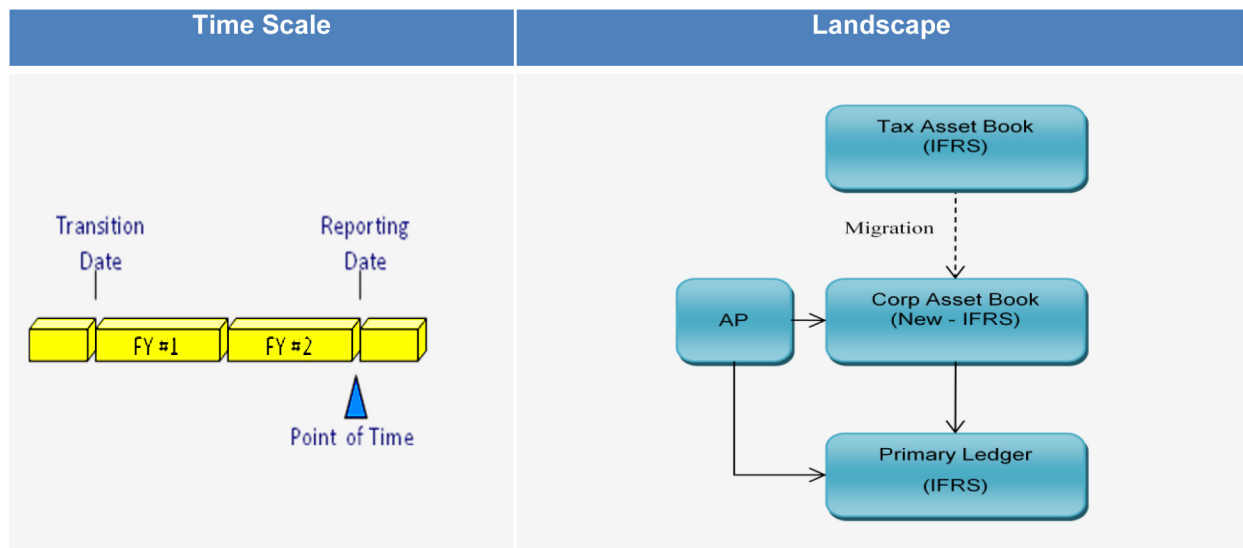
| Time Scale | Landscape |
|---|---|
| Transition Date<br>Reporting Date<br>FY #1<br>FY #2<br>Point of Time | Tax Asset Book (IFRS)<br>Migration<br>AP<br>Corp Asset Book (New - IFRS)<br>Primary Ledger (IFRS) |